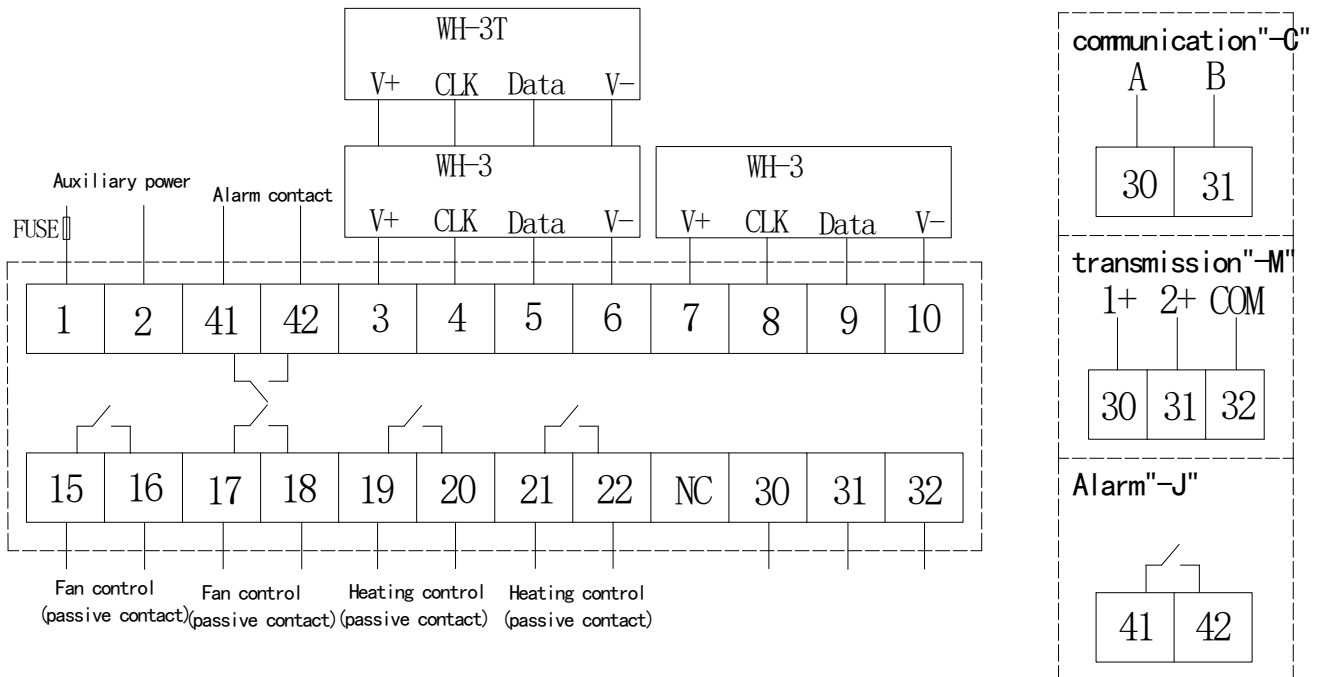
WH-3T
V+ CLK Data V-

WH-3
V+ CLK Data V-

WH-3
V+ CLK Data V-

Auxiliary power
Alarm contact
FUSE

| 1 | 2 | 41 | 42 | 3 | 4 | 5 | 6 | 7 | 8 | 9 | 10 |
|---|---|---|---|---|---|---|---|---|---|---|---|

| 15 | 16 | 17 | 18 | 19 | 20 | 21 | 22 | NC | 30 | 31 | 32 |
|---|---|---|---|---|---|---|---|---|---|---|---|

Fan control (passive contact)
Fan control (passive contact)
Heating control (passive contact)
Heating control (passive contact)

communication"-C"
A B
| 30 | 31 |
|---|---|

transmission"-M"
1+ 2+ COM
| 30 | 31 | 32 |
|---|---|---|

Alarm"-J"
| 41 | 42 |
|---|---|